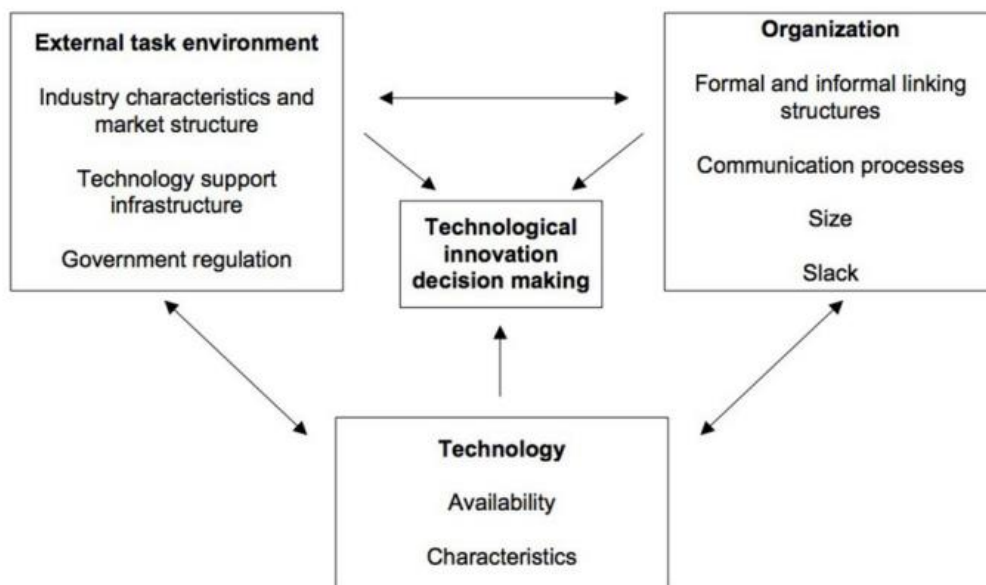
External task environment

Industry characteristics and market structure

Technology support infrastructure

Government regulation

Organization

Formal and informal linking structures

Communication processes

Size

Slack

Technological innovation decision making

Technology

Availability

Characteristics